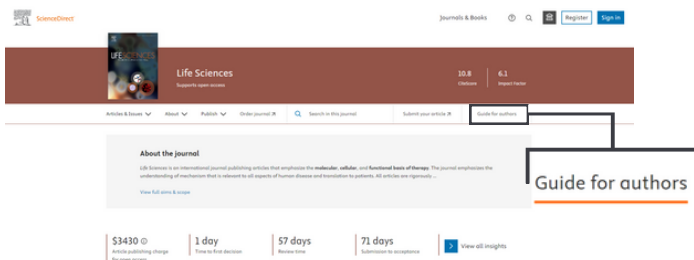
ScienceDirect

Journals & Books

Register

Sign in

LIFE SCIENCES

Life Sciences

Supports open access

10.8
CiteScore

6.1
Impact Factor

Articles & Issues

About

Publish

Order journal ↗

Search in this journal

Submit your article ↗

Guide for authors

About the journal

Life Sciences is an international journal publishing articles that emphasize the molecular, cellular, and functional basis of therapy. The journal emphasizes the understanding of mechanism that is relevant to all aspects of human disease and translation to patients. All articles are rigorously ...

View full aims & scope

Guide for authors

$3430
Article publishing charge for open access

1 day
Time to first decision

57 days
Review time

71 days
Submission to acceptance

View all insights